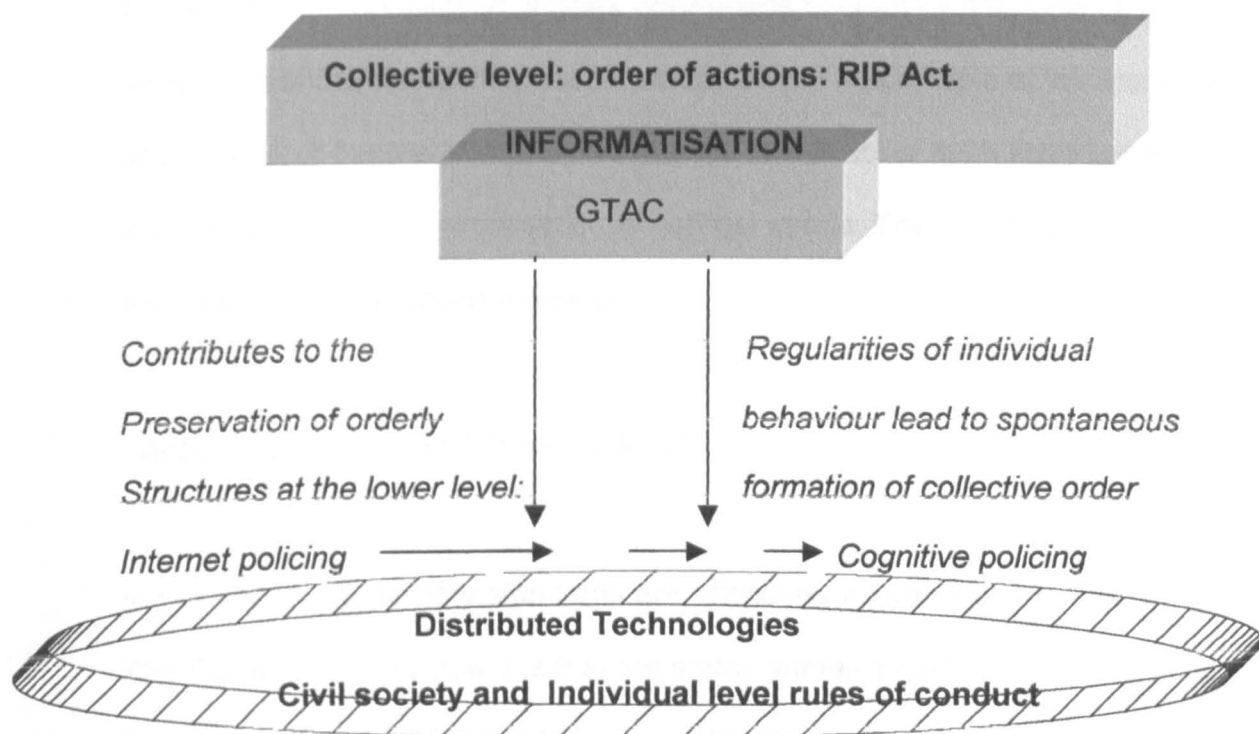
Collective level: order of actions: RIP Act.

INFORMATISATION

GTAC

Contributes to the Preservation of orderly Structures at the lower level:

Regularities of individual behaviour lead to spontaneous formation of collective order

Internet policing

Cognitive policing

Distributed Technologies

Civil society and Individual level rules of conduct